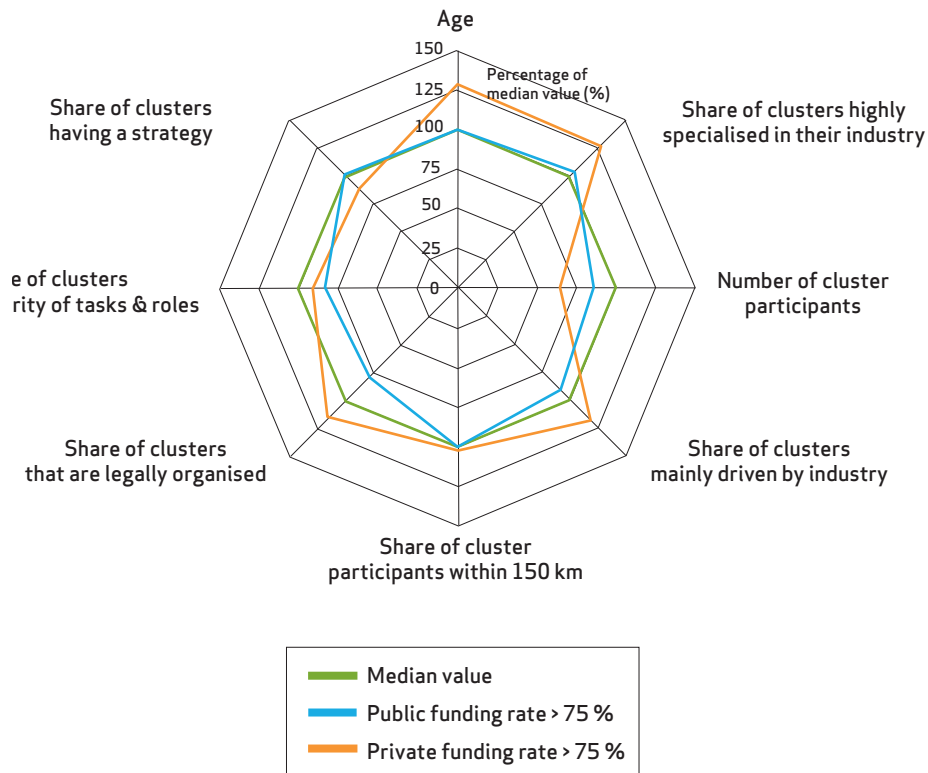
Age

150
125
100
75
50
25
0

Percentage of median value (%)

Share of clusters highly specialised in their industry

Number of cluster participants

Share of clusters mainly driven by industry

Share of cluster participants within 150 km

Share of clusters that are legally organised

e of clusters rity of tasks & roles

Share of clusters having a strategy

Median value
Public funding rate > 75 %
Private funding rate > 75 %